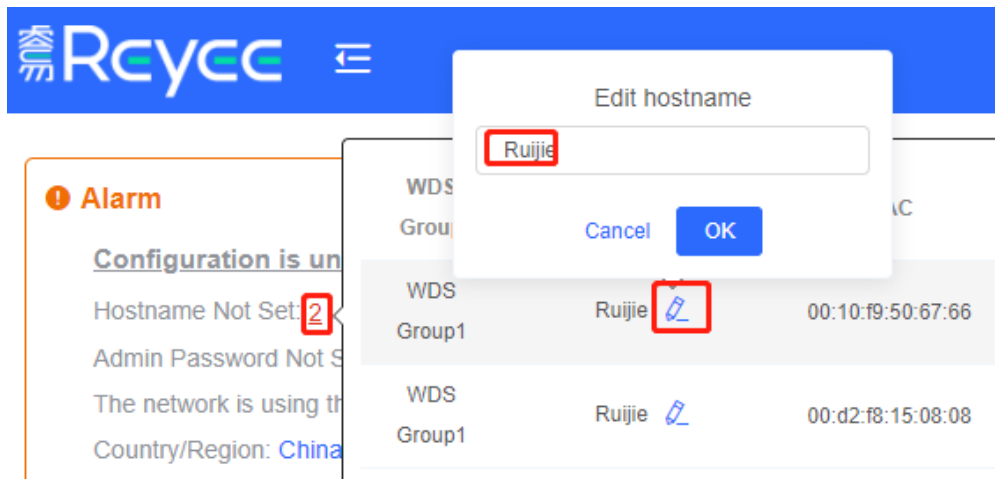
睿Reyee

Alarm

Configuration is un

Hostname Not Set: 2

Admin Password Not S

The network is using th

Country/Region: China

Edit hostname

Ruijie

Cancel OK

WDS Grou AC

WDS Group1 Ruijie 00:10:f9:50:67:66

WDS Group1 Ruijie 00:d2:f8:15:08:08